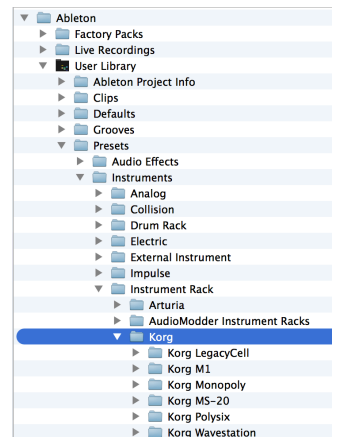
Ableton
Factory Packs
Live Recordings
User Library
Ableton Project Info
Clips
Defaults
Grooves
Presets
Audio Effects
Instruments
Analog
Collision
Drum Rack
Electric
External Instrument
Impulse
Instrument Rack
Arturia
AudioModder Instrument Racks
Korg
Korg LegacyCell
Korg M1
Korg Monopoly
Korg MS-20
Korg Polysix
Korg Wavestation